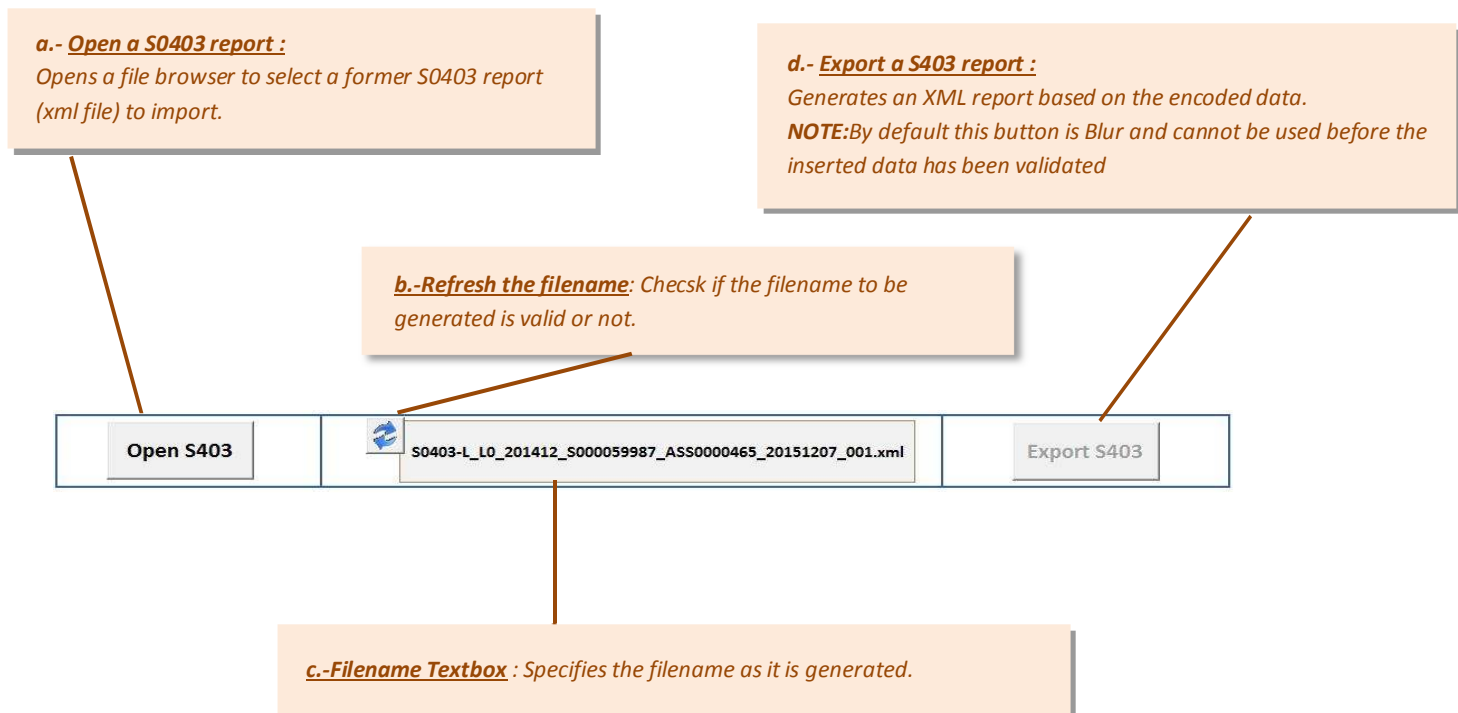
a.- Open a S0403 report :
Opens a file browser to select a former S0403 report (xml file) to import.

d.- Export a S403 report :
Generates an XML report based on the encoded data.
NOTE:By default this button is Blur and cannot be used before the inserted data has been validated

b.-Refresh the filename: Checsk if the filename to be generated is valid or not.

Open S403

S0403-L_L0_201412_S000059987_ASS0000465_20151207_001.xml

Export S403

c.-Filename Textbox : Specifies the filename as it is generated.